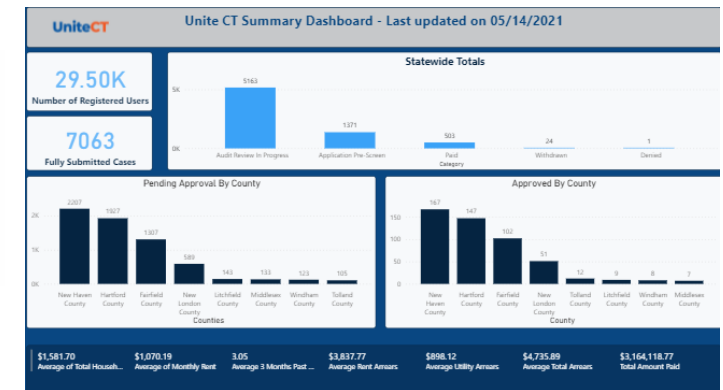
UniteCT

Unite CT Summary Dashboard - Last updated on 05/14/2021

29.50K
Number of Registered Users

7063
Fully Submitted Cases

Statewide Totals

5K
0K

5163
Audit Review In Progress
1371
Application Pre-Screen
503
Paid
24
Withdrawn
1
Denied
Category

Pending Approval By County

2K
1K
0K

2207
New Haven County
1927
Hartford County
1307
Fairfield County
589
New London County
143
Litchfield County
133
Middlesex County
123
Windham County
105
Tolland County
Counties

Approved By County

150
100
50
0

167
New Haven County
147
Hartford County
102
Fairfield County
51
New London County
12
Tolland County
9
Litchfield County
8
Windham County
7
Middlesex County
County

$1,581.70
Average of Total Househ...
$1,070.19
Average of Monthly Rent
3.05
Average 3 Months Past ...
$3,837.77
Average Rent Arrears
$898.12
Average Utility Arrears
$4,735.89
Average Total Arrears
$3,164,118.77
Total Amount Paid